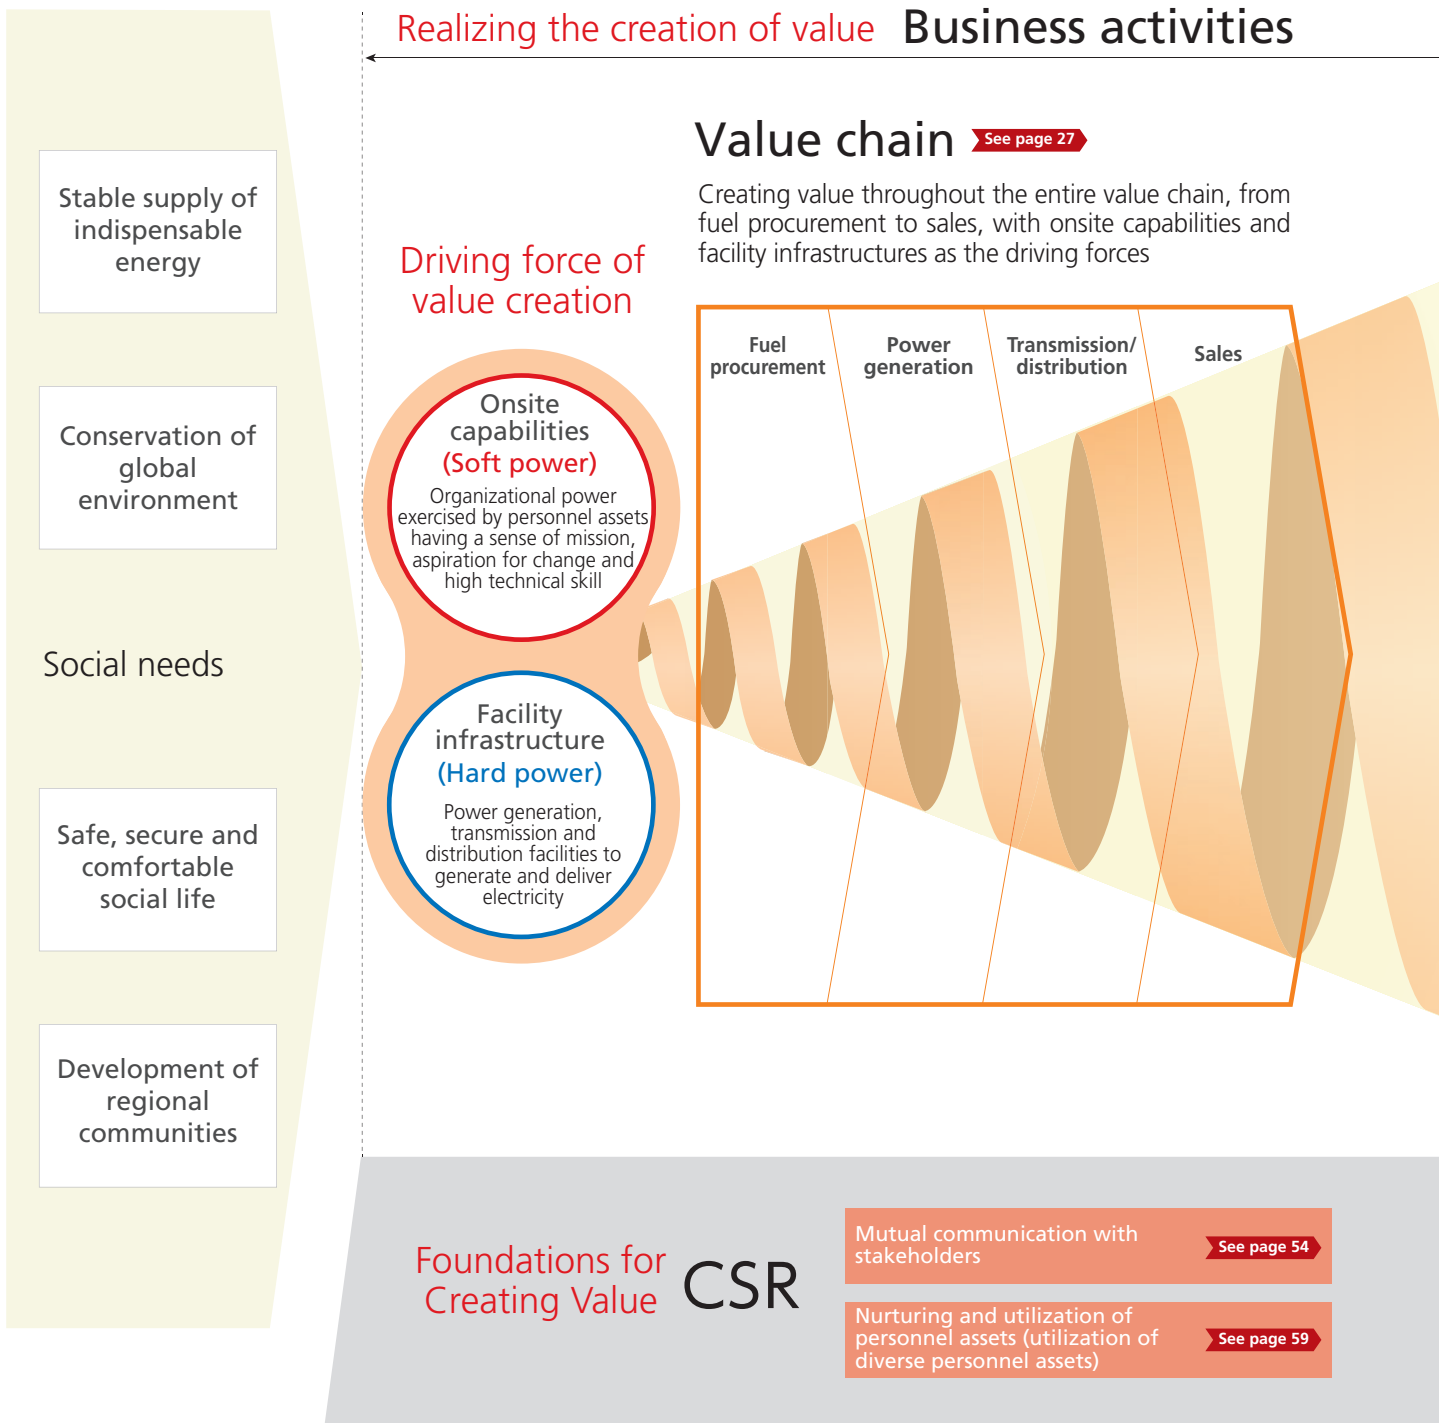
Stable supply of indispensable energy

Conservation of global environment

Social needs

Safe, secure and comfortable social life

Development of regional communities

Realizing the creation of value Business activities

Value chain See page 27

Creating value throughout the entire value chain, from fuel procurement to sales, with onsite capabilities and facility infrastructures as the driving forces

Driving force of value creation

Onsite capabilities (Soft power)

Organizational power exercised by personnel assets having a sense of mission, aspiration for change and high technical skill

Facility infrastructure (Hard power)

Power generation, transmission and distribution facilities to generate and deliver electricity

Fuel procurement

Power generation

Transmission/ distribution

Sales

Foundations for Creating Value CSR

Mutual communication with stakeholders See page 54

Nurturing and utilization of personnel assets (utilization of diverse personnel assets) See page 59